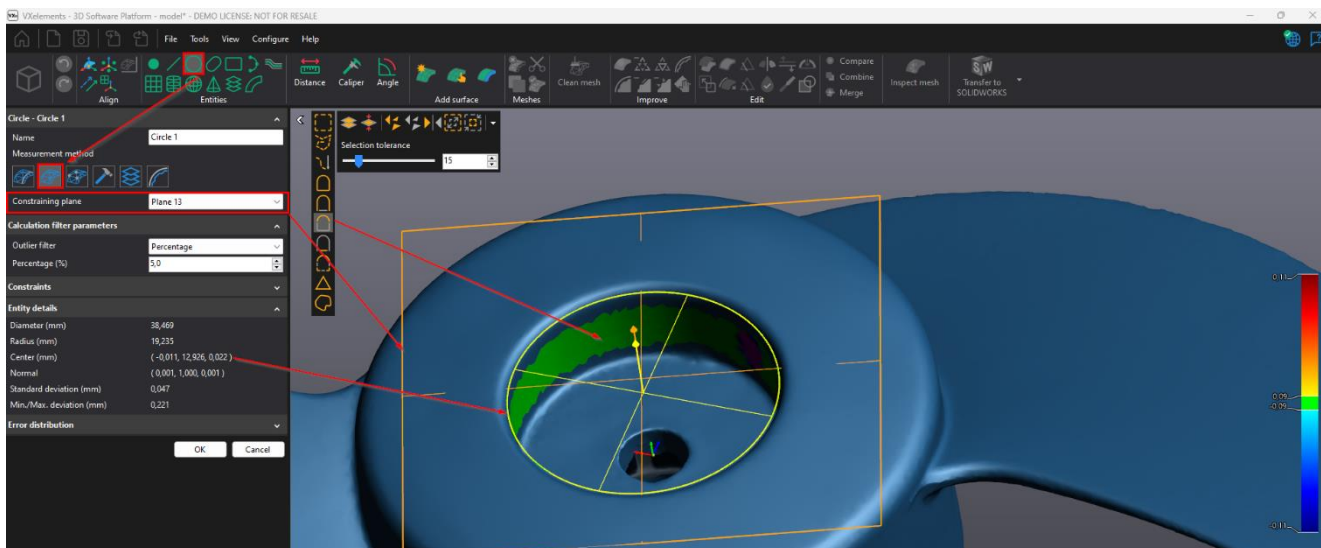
VXelements - 3D Software Platform - model* - DEMO LICENSE: NOT FOR RESALE

File Tools View Configure Help

Align Entities Distance Caliper Angle Add surface Meshes Clean mesh Improve Edit Compare Combine Merge Inspect mesh Transfer to SOLIDWORKS

Circle - Circle 1

Name Circle 1

Measurement method

Constraining plane Plane 13

Calculation filter parameters

Outlier filter Percentage

Percentage (%) 5,0

Constraints

Entity details

Diameter (mm) 38,469

Radius (mm) 19,235

Center (mm) ( -0,011, 12,926, 0,022 )

Normal ( 0,001, 1,000, 0,001 )

Standard deviation (mm) 0,047

Min./Max. deviation (mm) 0,221

Error distribution

OK Cancel

Selection tolerance 15

0.11
0.09
-0.09
-0.11